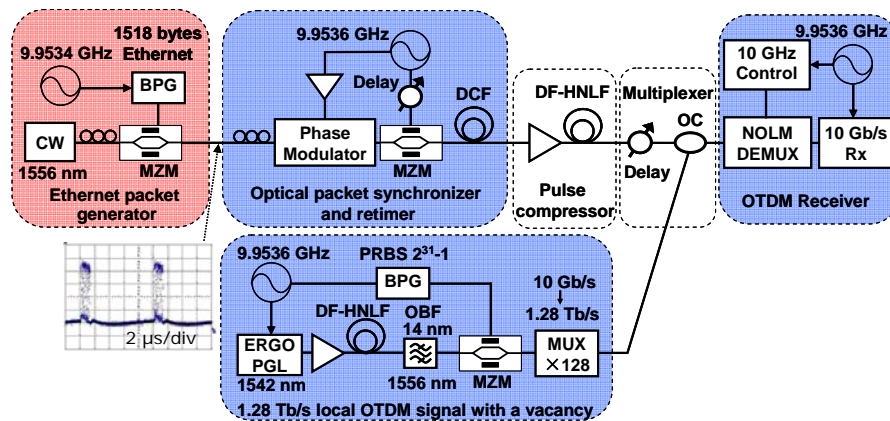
1518 bytes Ethernet
9.9534 GHz
BPG
CW
MZM
1556 nm
Ethernet packet generator

9.9536 GHz
Delay
DCF
Phase Modulator
MZM
Optical packet synchronizer and retimer

DF-HNLF
Pulse compressor

Multiplexer
OC
Delay

9.9536 GHz
10 GHz Control
NOLM DEMUX
10 Gb/s Rx
OTDM Receiver

2 μs/div

9.9536 GHz
PRBS $2^{31}$-1
BPG
DF-HNLF
OBF 14 nm
ERGO PGL
1542 nm
1556 nm
MZM
10 Gb/s
1.28 Tb/s
MUX ×128
1.28 Tb/s local OTDM signal with a vacancy